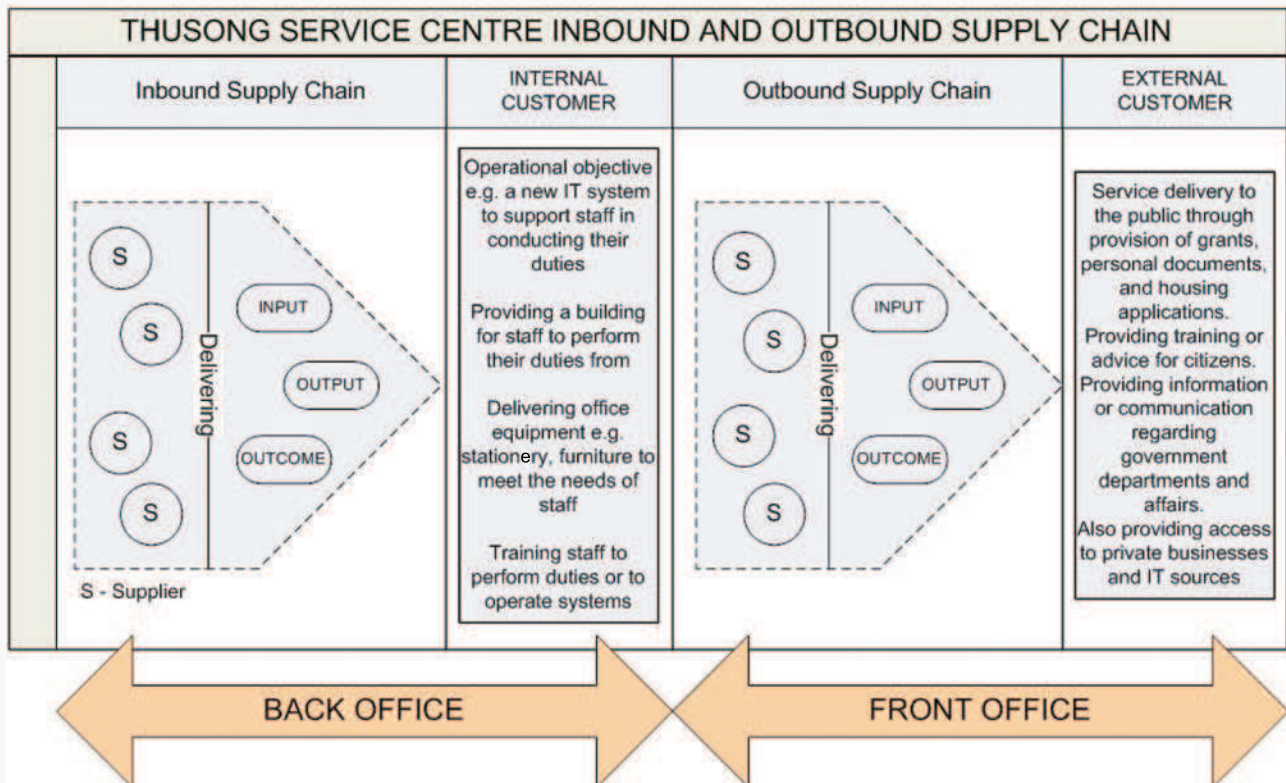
THUSONG SERVICE CENTRE INBOUND AND OUTBOUND SUPPLY CHAIN

| Inbound Supply Chain | INTERNAL CUSTOMER | Outbound Supply Chain | EXTERNAL CUSTOMER |
|---|---|---|---|
| S S S S Delivering INPUT OUTPUT OUTCOME S - Supplier | Operational objective e.g. a new IT system to support staff in conducting their duties<br><br>Providing a building for staff to perform their duties from<br><br>Delivering office equipment e.g. stationery, furniture to meet the needs of staff<br><br>Training staff to perform duties or to operate systems | S S S S Delivering INPUT OUTPUT OUTCOME | Service delivery to the public through provision of grants, personal documents, and housing applications. Providing training or advice for citizens. Providing information or communication regarding government departments and affairs. Also providing access to private businesses and IT sources |

BACK OFFICE

FRONT OFFICE